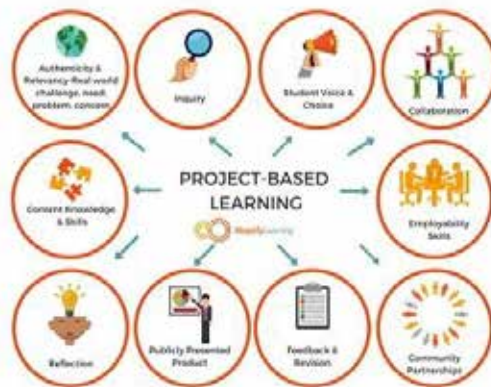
Authenticity & Relevancy-Real world challenge, need, problem, concern

Inquiry

Student Voice & Choice

Collaboration

Content Knowledge & Skills

PROJECT-BASED LEARNING

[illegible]

Employability Skills

Reflection

Publicly Presented Product

Feedback & Revision

Community Partnerships